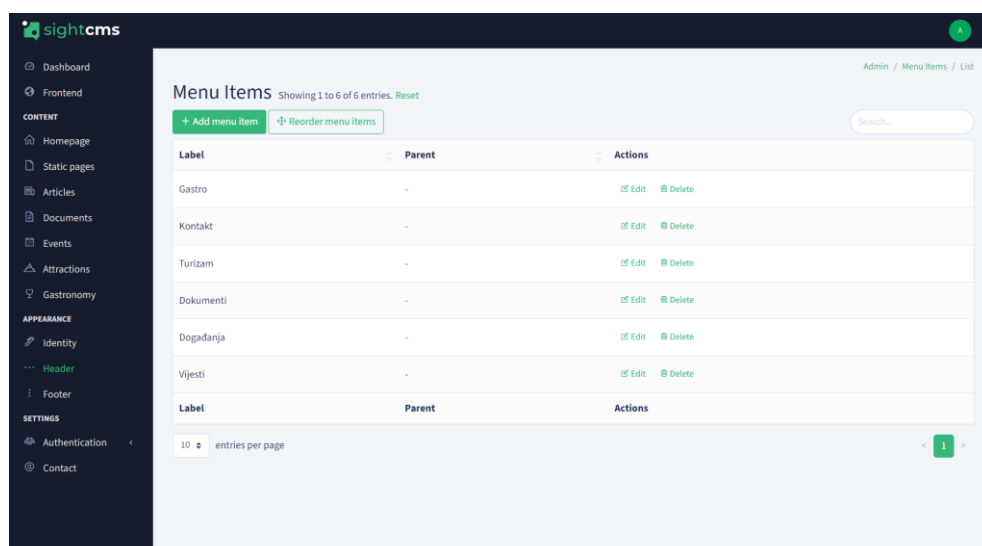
sightcms

A

Dashboard
Frontend
CONTENT
Homepage
Static pages
Articles
Documents
Events
Attractions
Gastronomy
APPEARANCE
Identity
Header
Footer
SETTINGS
Authentication
Contact

Admin / Menu Items / List

Menu Items Showing 1 to 6 of 6 entries. Reset

+ Add menu item
Reorder menu items

Search...

| Label | Parent | Actions |
|---|---|---|
| Gastro | - | Edit Delete |
| Kontakt | - | Edit Delete |
| Turizam | - | Edit Delete |
| Dokumenti | - | Edit Delete |
| Događanja | - | Edit Delete |
| Vijesti | - | Edit Delete |
| Label | Parent | Actions |

10 entries per page

1